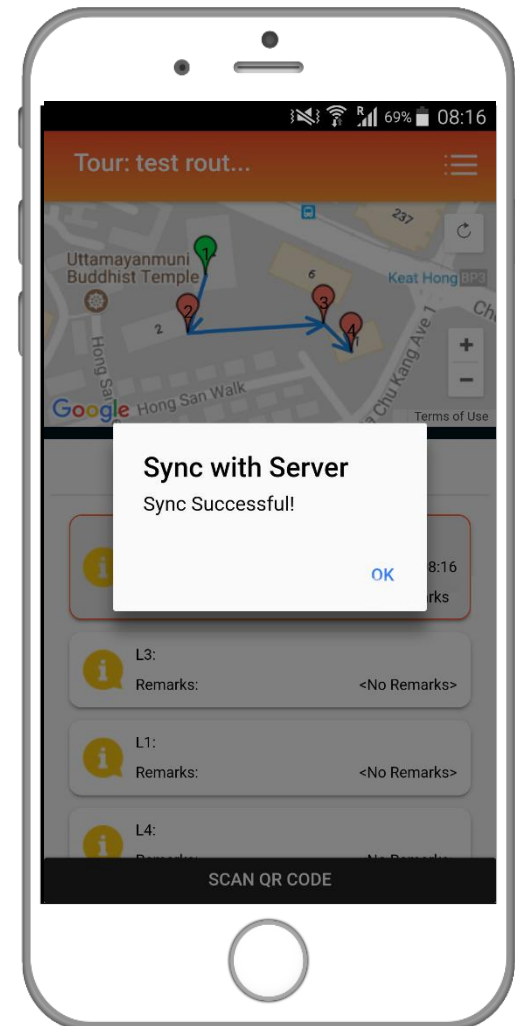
R 69% 08:16

Tour: test rout...

237
Uttamayanmuni Buddhist Temple
6
Keat Hong BP3
1
2
3
4
2
Ch
Hong Sa
Hong San Walk
Chu Kang Ave 1
Google
Terms of Use
+
−

Sync with Server
Sync Successful!
OK

8:16
rks

L3:
Remarks: <No Remarks>

L1:
Remarks: <No Remarks>

L4:
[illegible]

SCAN QR CODE